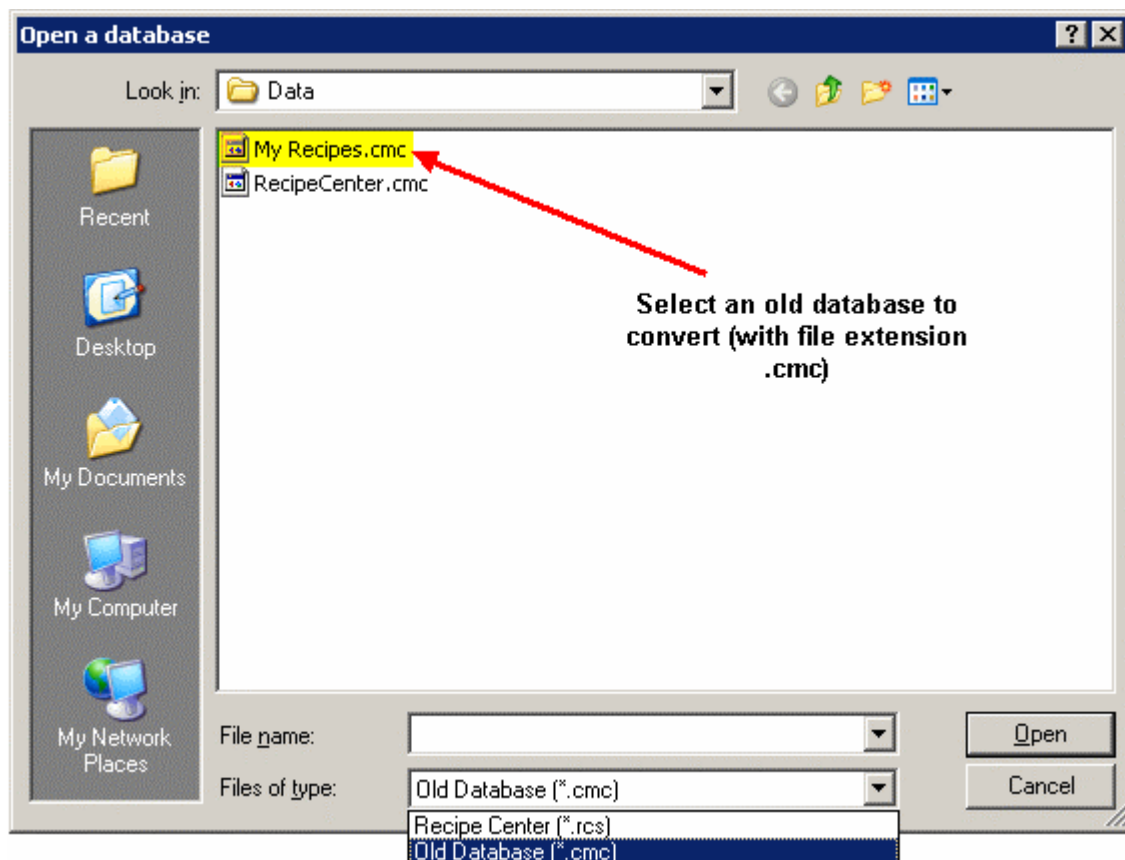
Open a database

?

Look in: Data

Recent

Desktop

My Documents

My Computer

My Network Places

My Recipes.cmc

RecipeCenter.cmc

Select an old database to convert (with file extension .cmc)

File name:

Files of type: Old Database (*.cmc)

Recipe Center (*.rcs)

Old Database (*.cmc)

Open

Cancel